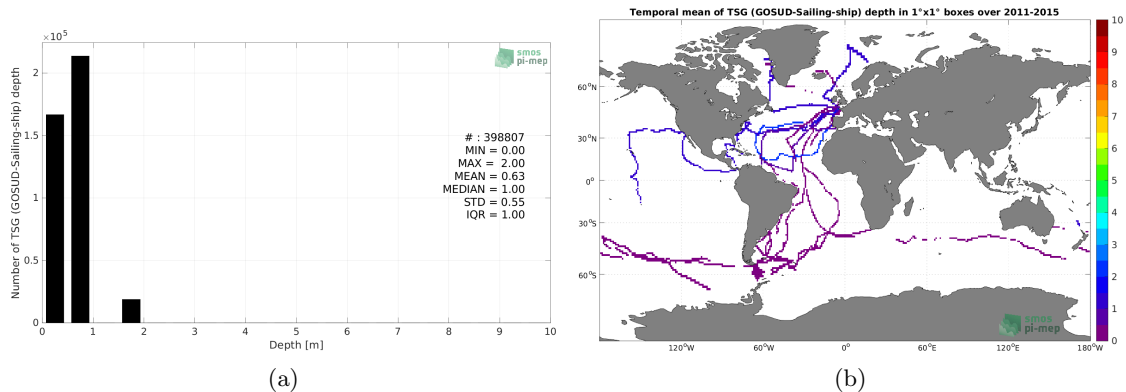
$\times 10^5$

smos pi-mep

Number of TSG (GOSUD-Sailing-ship) depth

2
1.5
1
0.5
0

# : 398807
MIN = 0.00
MAX = 2.00
MEAN = 0.63
MEDIAN = 1.00
STD = 0.55
IQR = 1.00

0 1 2 3 4 5 6 7 8 9 10
Depth [m]

(a)

Temporal mean of TSG (GOSUD-Sailing-ship) depth in 1°x1° boxes over 2011-2015

60°N
30°N
0°
30°S
60°S

120°W 60°W 0° 60°E 120°E 180°W

10
9
8
7
6
5
4
3
2
1
0

smos pi-mep

(b)